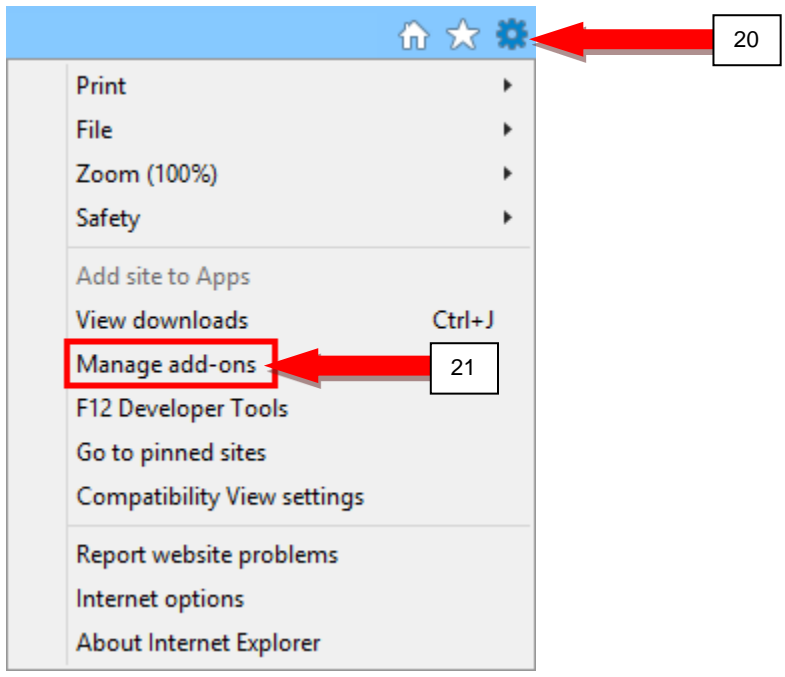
20

Print
File
Zoom (100%)
Safety

Add site to Apps
View downloads Ctrl+J
Manage add-ons

21

F12 Developer Tools
Go to pinned sites
Compatibility View settings

Report website problems
Internet options
About Internet Explorer